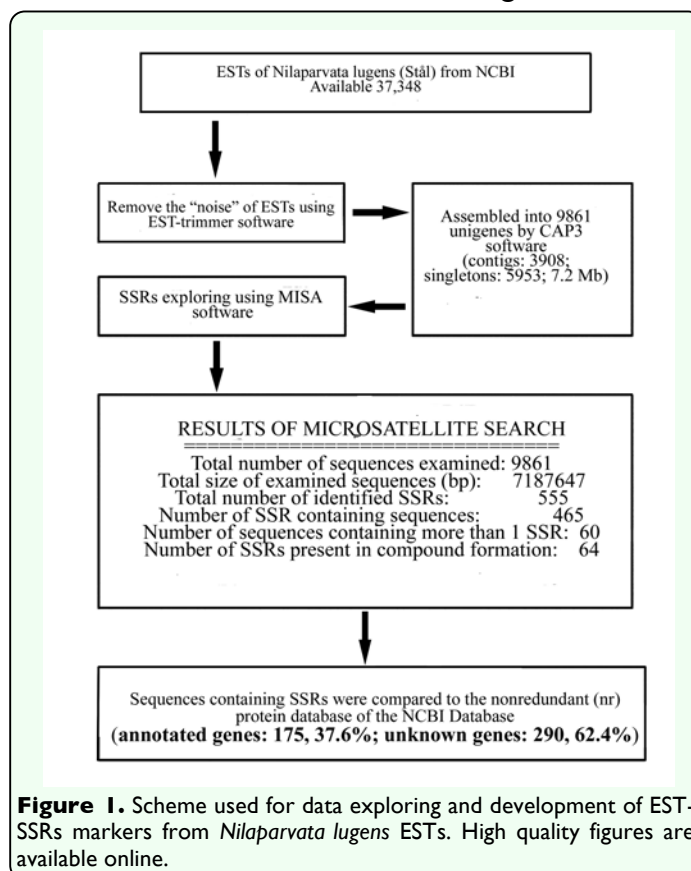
ESTs of Nilaparvata lugens (Stål) from NCBI Available 37,348

Remove the "noise" of ESTs using EST-trimmer software

Assembled into 9861 unigenes by CAP3 software (contigs: 3908; singletons: 5953; 7.2 Mb)

SSRs exploring using MISA software

RESULTS OF MICROSATELLITE SEARCH
==============================
Total number of sequences examined: 9861
Total size of examined sequences (bp): 7187647
Total number of identified SSRs: 555
Number of SSR containing sequences: 465
Number of sequences containing more than 1 SSR: 60
Number of SSRs present in compound formation: 64

Sequences containing SSRs were compared to the nonredundant (nr) protein database of the NCBI Database
(annotated genes: 175, 37.6%; unknown genes: 290, 62.4%)

Figure 1. Scheme used for data exploring and development of EST-SSRs markers from Nilaparvata lugens ESTs. High quality figures are available online.